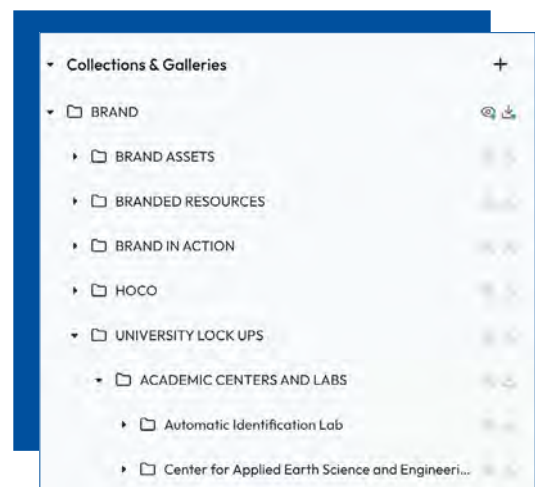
Collections & Galleries +

BRAND

BRAND ASSETS

BRANDED RESOURCES

BRAND IN ACTION

HOCO

UNIVERSITY LOCK UPS

ACADEMIC CENTERS AND LABS

Automatic Identification Lab

Center for Applied Earth Science and Engineeri...